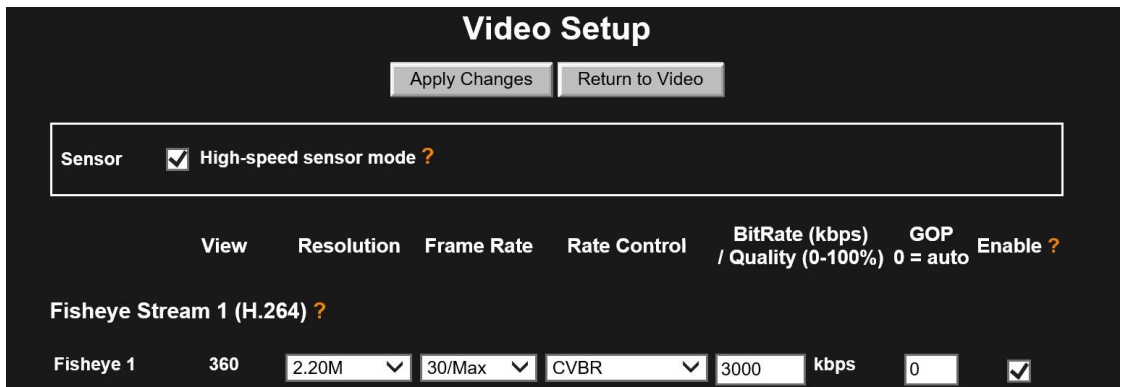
Video Setup

Apply Changes Return to Video

Sensor High-speed sensor mode ?

| | View | Resolution | Frame Rate | Rate Control | BitRate (kbps) / Quality (0-100%) | GOP 0 = auto | Enable ? |
|---|---|---|---|---|---|---|---|
| Fisheye Stream 1 (H.264) ? | | | | | | | |
| Fisheye 1 | 360 | 2.20M | 30/Max | CVBR | 3000 kbps | 0 | |